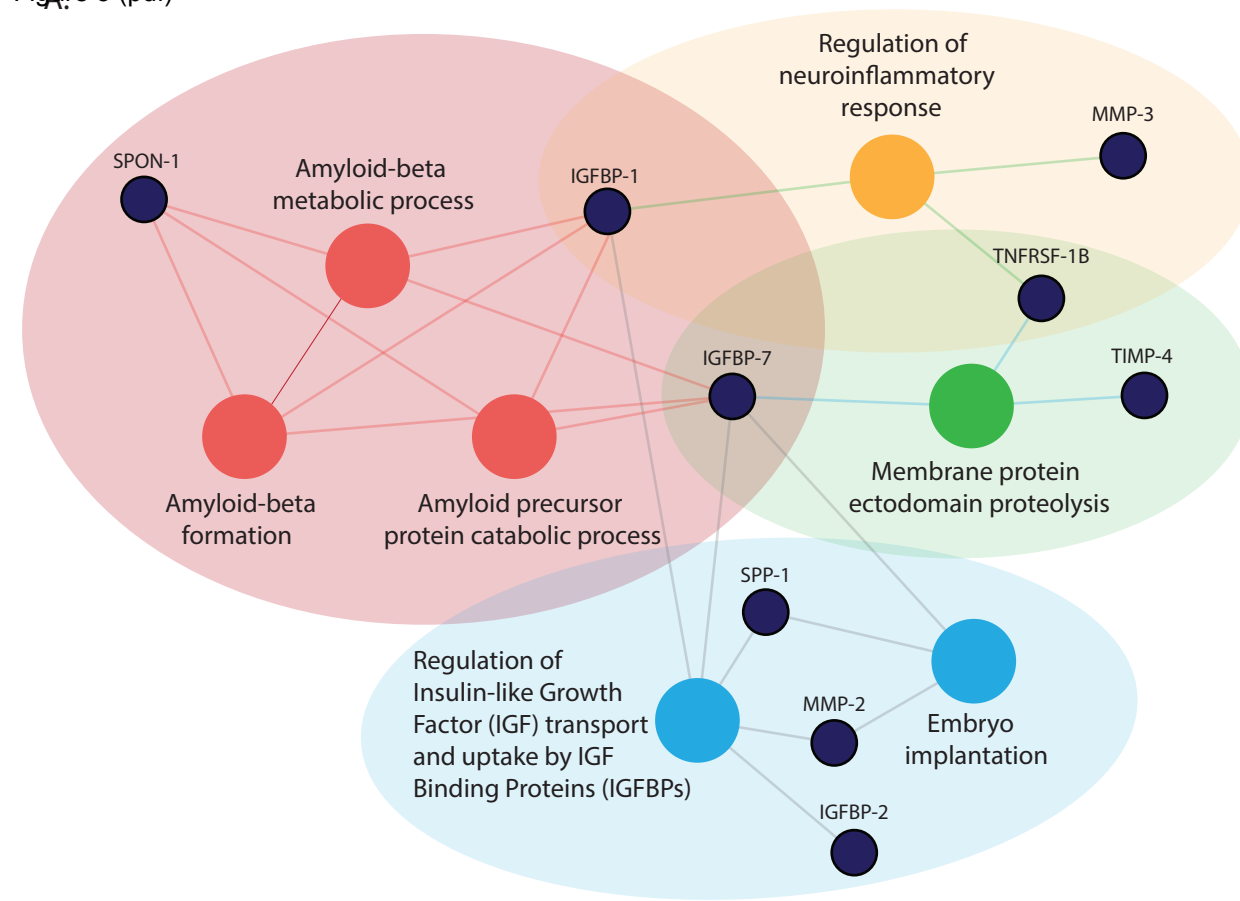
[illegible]

SPON-1

Amyloid-beta metabolic process

IGFBP-1

Regulation of neuroinflammatory response

MMP-3

TNFRSF-1B

IGFBP-7

TIMP-4

Amyloid-beta formation

Amyloid precursor protein catabolic process

Membrane protein ectodomain proteolysis

SPP-1

Regulation of Insulin-like Growth Factor (IGF) transport and uptake by IGF Binding Proteins (IGFBPs)

MMP-2

Embryo implantation

IGFBP-2